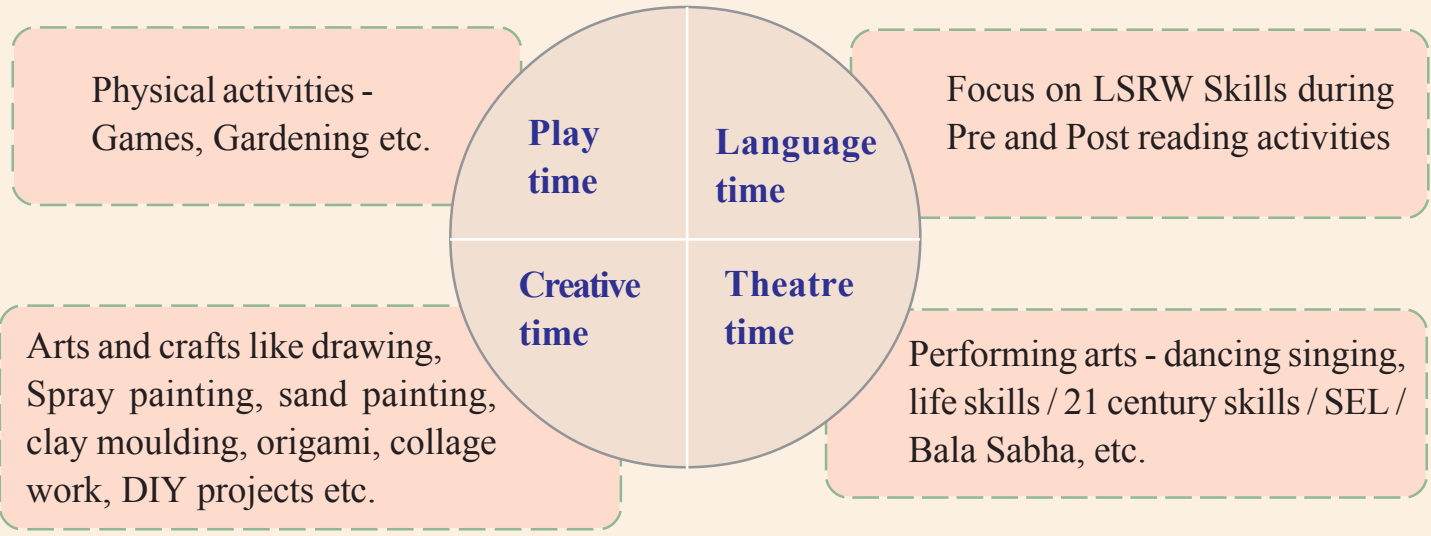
Physical activities - Games, Gardening etc.

Play time

Language time

Focus on LSRW Skills during Pre and Post reading activities

Creative time

Theatre time

Arts and crafts like drawing, Spray painting, sand painting, clay moulding, origami, collage work, DIY projects etc.

Performing arts - dancing singing, life skills / 21 century skills / SEL / Bala Sabha, etc.